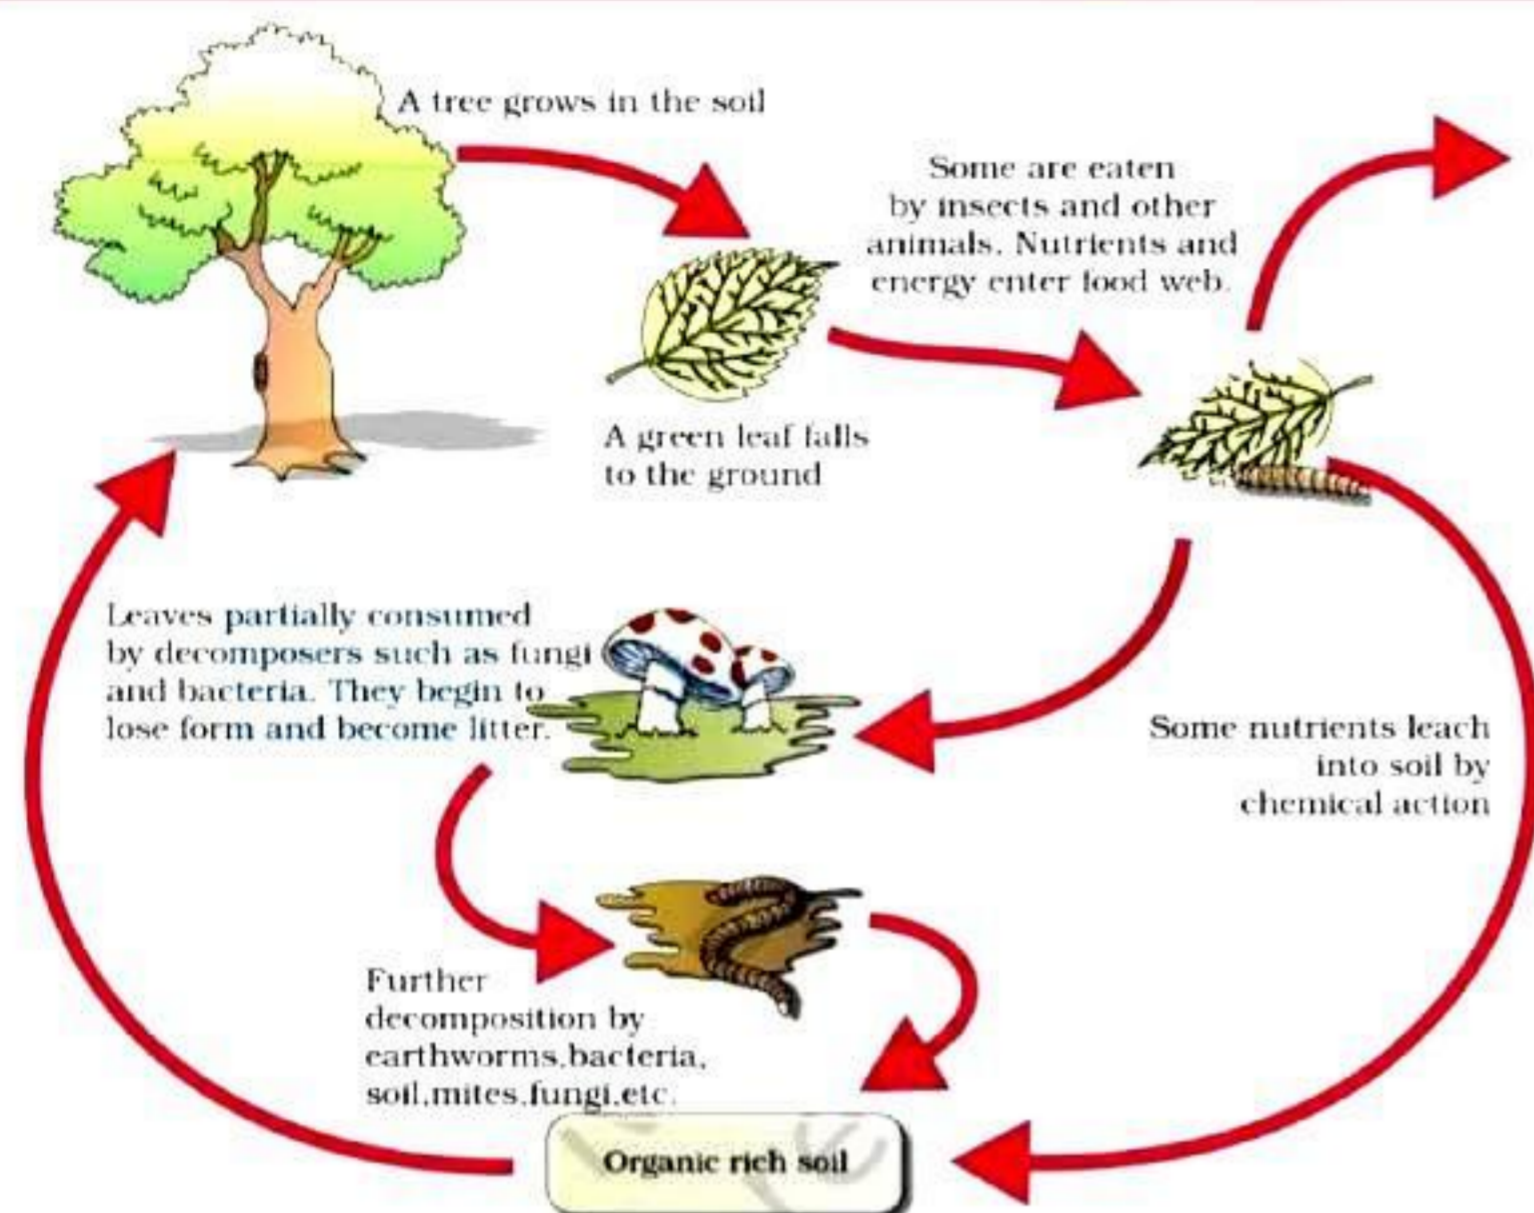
A tree grows in the soil

Some are eaten by insects and other animals. Nutrients and energy enter food web.

A green leaf falls to the ground

Leaves partially consumed by decomposers such as fungi and bacteria. They begin to lose form and become litter.

Some nutrients leach into soil by chemical action

Further decomposition by earthworms,bacteria, soil,mites,fungi,etc.

Organic rich soil